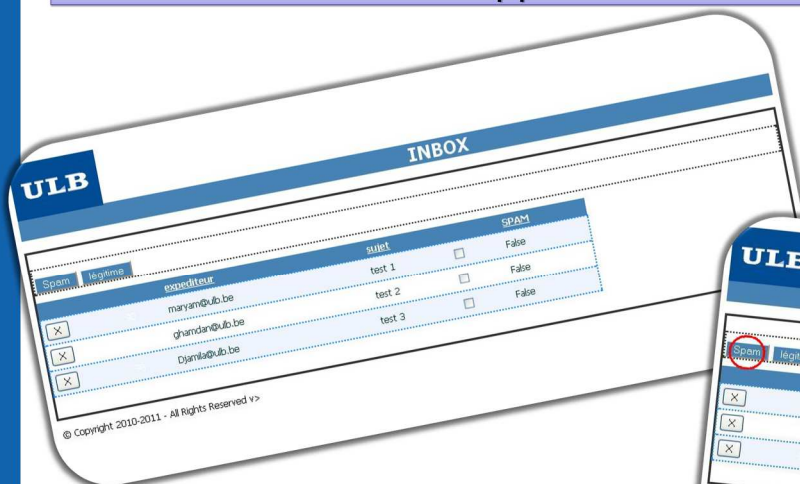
ULB

INBOX

Spam légitime

| | expediteur | sujet | | SPAM |
|---|---|---|---|---|
| X | maryam@ulb.be | test 1 | | False |
| X | ghamdan@ulb.be | test 2 | | False |
| X | Djamila@ulb.be | test 3 | | False |

© Copyright 2010-2011 - All Rights Reserved v>

ULB

Spam légi

X

X

X